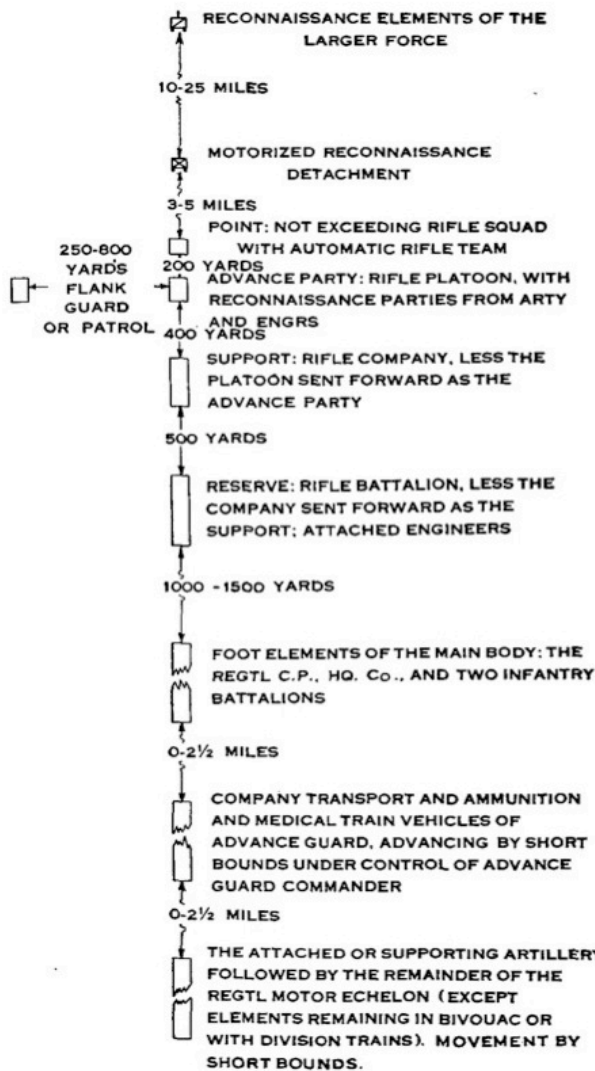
RECONNAISSANCE ELEMENTS OF THE LARGER FORCE

10-25 MILES

MOTORIZED RECONNAISSANCE DETACHMENT

3-5 MILES

POINT: NOT EXCEEDING RIFLE SQUAD WITH AUTOMATIC RIFLE TEAM

250-800 YARDS FLANK GUARD OR PATROL

200 YARDS

ADVANCE PARTY: RIFLE PLATOON, WITH RECONNAISSANCE PARTIES FROM ARTY AND ENGRS

400 YARDS

SUPPORT: RIFLE COMPANY, LESS THE PLATOON SENT FORWARD AS THE ADVANCE PARTY

500 YARDS

RESERVE: RIFLE BATTALION, LESS THE COMPANY SENT FORWARD AS THE SUPPORT; ATTACHED ENGINEERS

1000 -1500 YARDS

FOOT ELEMENTS OF THE MAIN BODY: THE REGTL C.P., HQ. Co., AND TWO INFANTRY BATTALIONS

0-2½ MILES

COMPANY TRANSPORT AND AMMUNITION AND MEDICAL TRAIN VEHICLES OF ADVANCE GUARD, ADVANCING BY SHORT BOUNDS UNDER CONTROL OF ADVANCE GUARD COMMANDER

0-2½ MILES

THE ATTACHED OR SUPPORTING ARTILLERY FOLLOWED BY THE REMAINDER OF THE REGTL MOTOR ECHELON (EXCEPT ELEMENTS REMAINING IN BIVOUAC OR WITH DIVISION TRAINS). MOVEMENT BY SHORT BOUNDS.